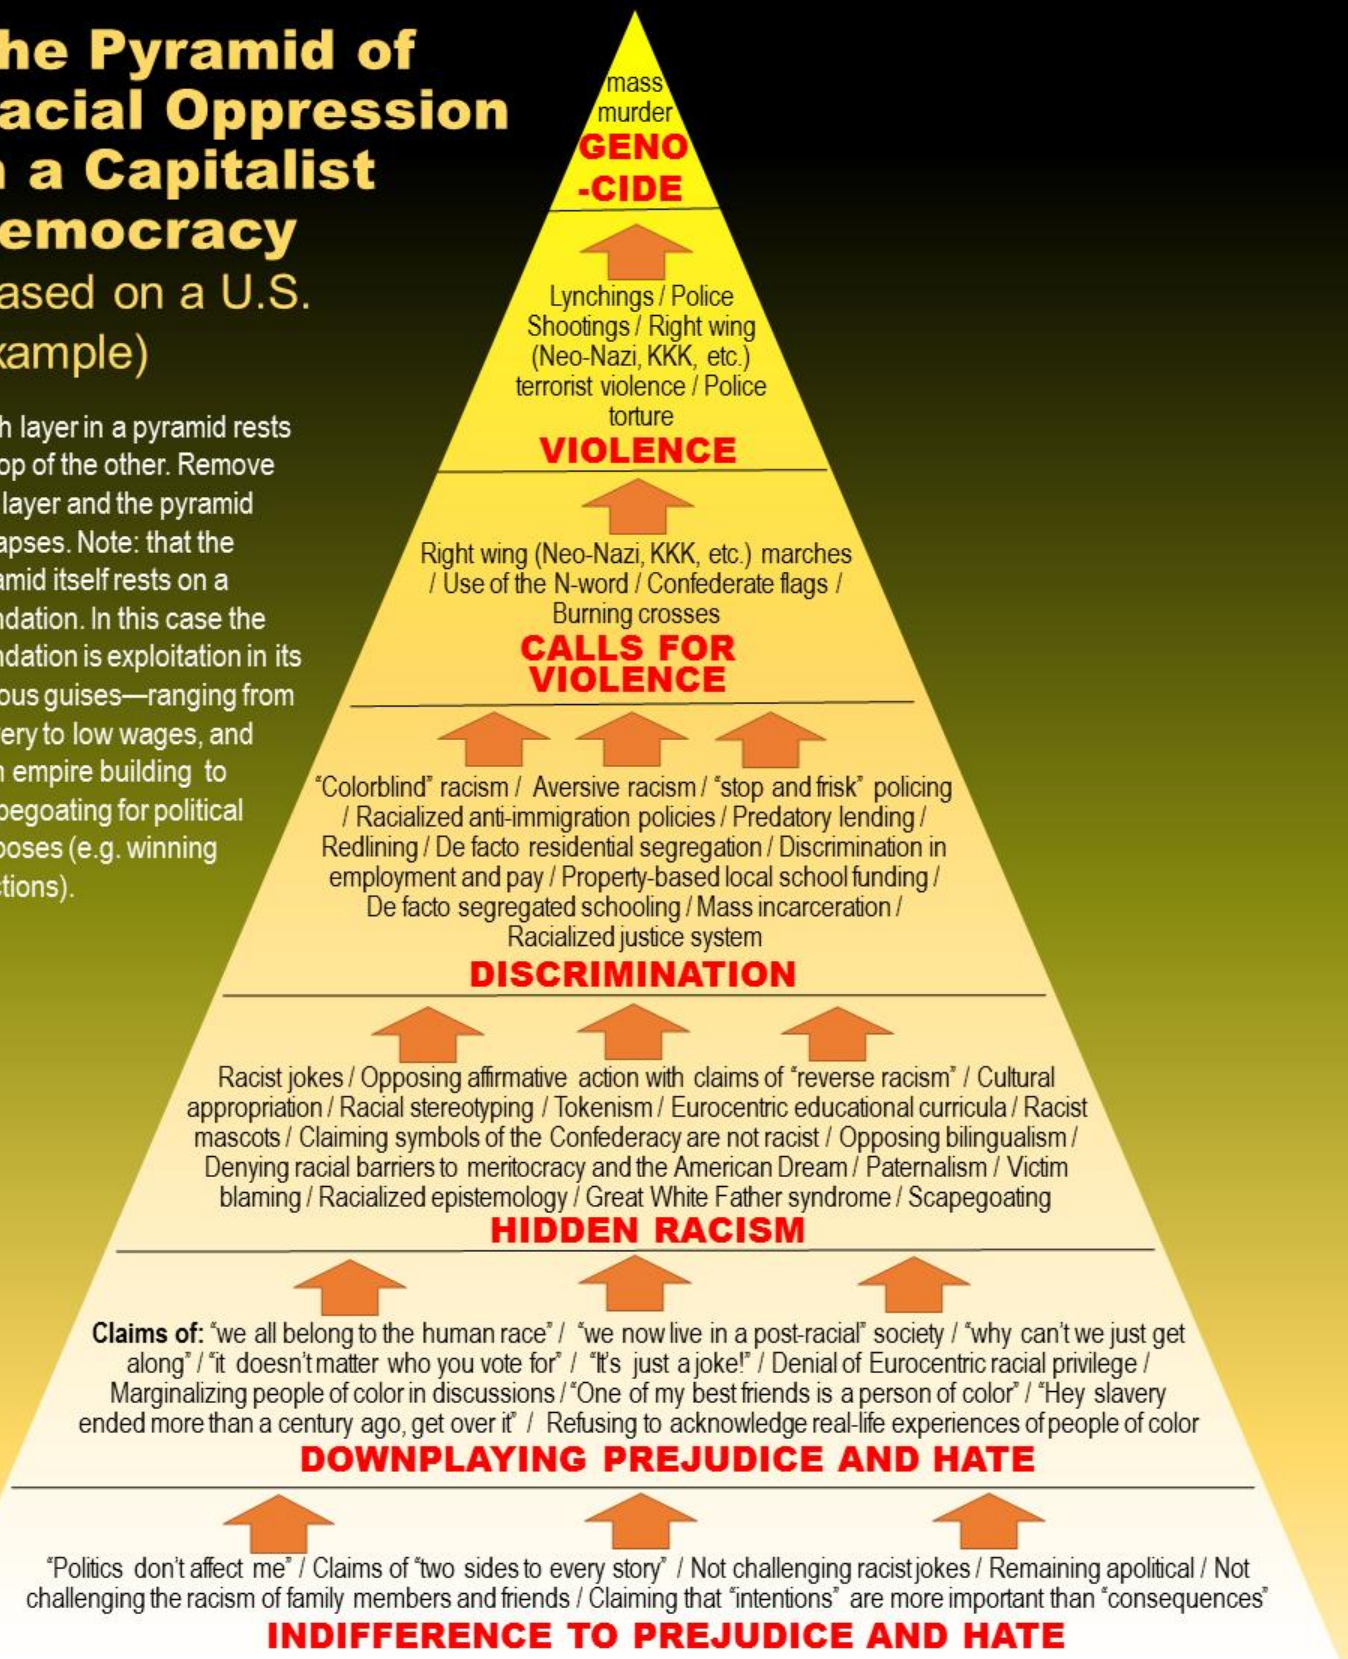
he Pyramid of acial Oppression a Capitalist emocracy ased on a U.S. xample)

h layer in a pyramid rests op of the other. Remove layer and the pyramid apses. Note: that the amid itself rests on a ndation. In this case the ndation is exploitation in its ous guises—ranging from ery to low wages, and n empire building to pegoating for political poses (e.g. winning tions).

mass murder
GENO -CIDE

Lynchings / Police Shootings / Right wing (Neo-Nazi, KKK, etc.) terrorist violence / Police torture
VIOLENCE

Right wing (Neo-Nazi, KKK, etc.) marches / Use of the N-word / Confederate flags / Burning crosses
CALLS FOR VIOLENCE

"Colorblind" racism / Aversive racism / "stop and frisk" policing / Racialized anti-immigration policies / Predatory lending / Redlining / De facto residential segregation / Discrimination in employment and pay / Property-based local school funding / De facto segregated schooling / Mass incarceration / Racialized justice system
DISCRIMINATION

Racist jokes / Opposing affirmative action with claims of "reverse racism" / Cultural appropriation / Racial stereotyping / Tokenism / Eurocentric educational curricula / Racist mascots / Claiming symbols of the Confederacy are not racist / Opposing bilingualism / Denying racial barriers to meritocracy and the American Dream / Paternalism / Victim blaming / Racialized epistemology / Great White Father syndrome / Scapegoating
HIDDEN RACISM

Claims of: "we all belong to the human race" / "we now live in a post-racial" society / "why can't we just get along" / "it doesn't matter who you vote for" / "It's just a joke!" / Denial of Eurocentric racial privilege / Marginalizing people of color in discussions / "One of my best friends is a person of color" / "Hey slavery ended more than a century ago, get over it" / Refusing to acknowledge real-life experiences of people of color
DOWNPLAYING PREJUDICE AND HATE

"Politics don't affect me" / Claims of "two sides to every story" / Not challenging racist jokes / Remaining apolitical / Not challenging the racism of family members and friends / Claiming that "intentions" are more important than "consequences"
INDIFFERENCE TO PREJUDICE AND HATE